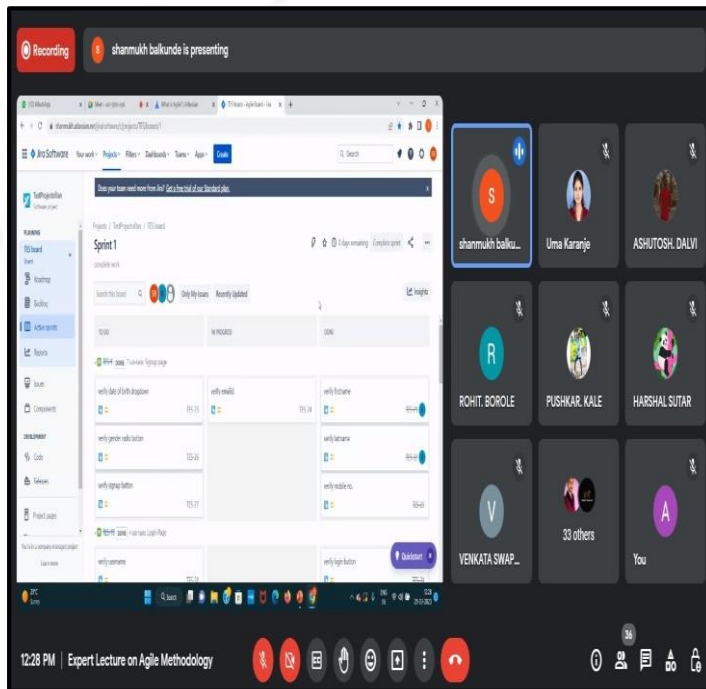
Recording

S shanmukh balkunde is presenting

Jira Software Your work Projects Filters Dashboards Teams Apps Create

Does your team need more from Jira? Get a free trial of our Standard plan.

Projects / TestProjectsBan / TES board

Sprint 1

Complete sprint

Only My Issues Recently Updated

Insights

TO DO

IN PROGRESS

DONE

verify date of birth dropdown

TES-25

verify emailId

TES-24

verify firstname

verify gender radio button

TES-26

verify lastname

verify signup button

TES-27

verify mobile no.

verify username

verify login button

Quickstart

Roadmap

Backlog

Active sprints

Reports

Issues

Components

DEVELOPMENT

Code

Releases

Project pages

S

shanmukh balku...

Uma Karanje

ASHUTOSH. DALVI

R

ROHIT. BOROLE

PUSHKAR. KALE

HARSHAL SUTAR

V

VENKATA SWAP...

33 others

A

You

12:28 PM | Expert Lecture on Agile Methodology

36